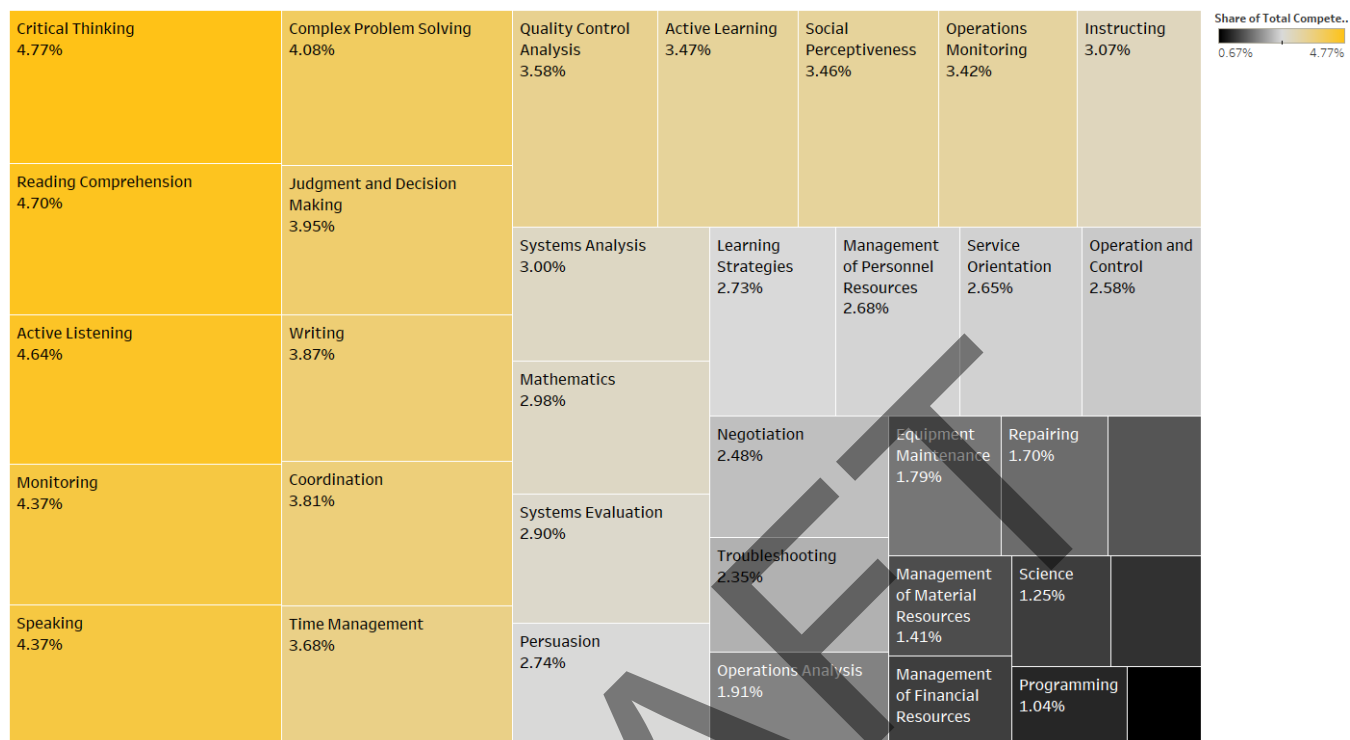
Critical Thinking
4.77%

Reading Comprehension
4.70%

Active Listening
4.64%

Monitoring
4.37%

Speaking
4.37%

Complex Problem Solving
4.08%

Judgment and Decision Making
3.95%

Writing
3.87%

Coordination
3.81%

Time Management
3.68%

Quality Control Analysis
3.58%

Active Learning
3.47%

Social Perceptiveness
3.46%

Operations Monitoring
3.42%

Instructing
3.07%

Share of Total Compete..
0.67%
4.77%

Systems Analysis
3.00%

Mathematics
2.98%

Systems Evaluation
2.90%

Persuasion
2.74%

Learning Strategies
2.73%

Management of Personnel Resources
2.68%

Service Orientation
2.65%

Operation and Control
2.58%

Negotiation
2.48%

Troubleshooting
2.35%

Operations Analysis
1.91%

Equipment Maintenance
1.79%

Repairing
1.70%

Management of Material Resources
1.41%

Science
1.25%

Management of Financial Resources

Programming
1.04%

DRAFT